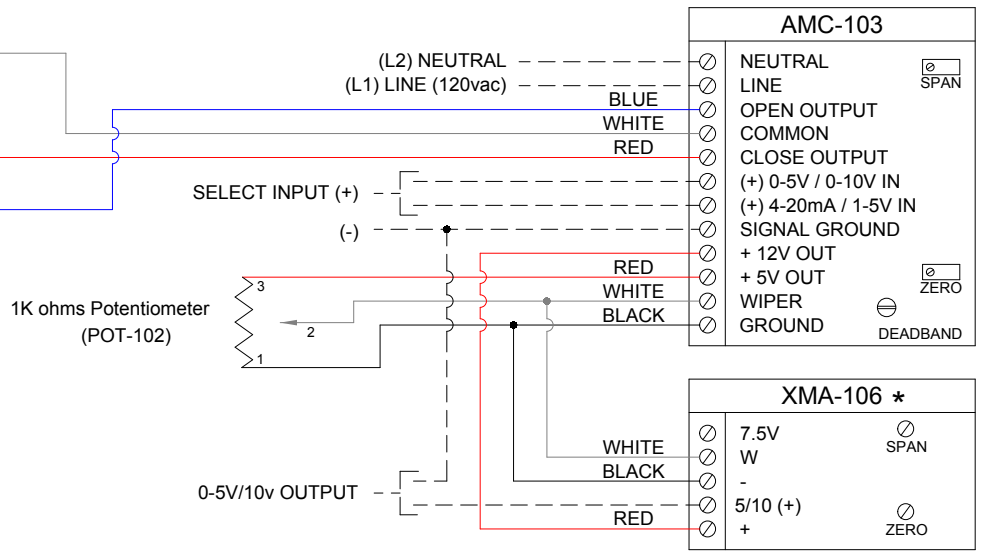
AMC-103

(L2) NEUTRAL
(L1) LINE (120vac)
BLUE
WHITE
RED
SELECT INPUT (+)
(-)
RED
WHITE
BLACK

NEUTRAL
LINE
OPEN OUTPUT
COMMON
CLOSE OUTPUT
(+) 0-5V / 0-10V IN
(+) 4-20mA / 1-5V IN
SIGNAL GROUND
+ 12V OUT
+ 5V OUT
WIPER
GROUND

SPAN
ZERO
DEADBAND

1K ohms Potentiometer (POT-102)
3
2
1

XMA-106 *

WHITE
BLACK
RED
0-5V/10v OUTPUT

7.5V
W
-
5/10 (+)
+

SPAN
ZERO